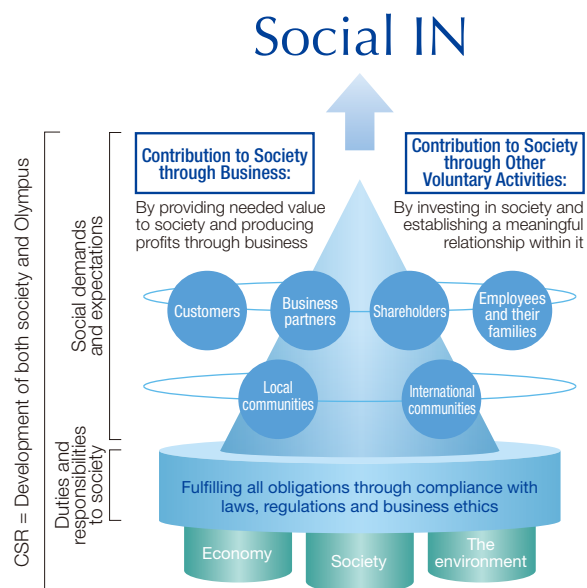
Social IN

CSR = Development of both society and Olympus

Social demands and expectations

Duties and responsibilities to society

Contribution to Society through Business:

By providing needed value to society and producing profits through business

Contribution to Society through Other Voluntary Activities:

By investing in society and establishing a meaningful relationship within it

Customers

Business partners

Shareholders

Employees and their families

Local communities

International communities

Fulfilling all obligations through compliance with laws, regulations and business ethics

Economy

Society

The environment